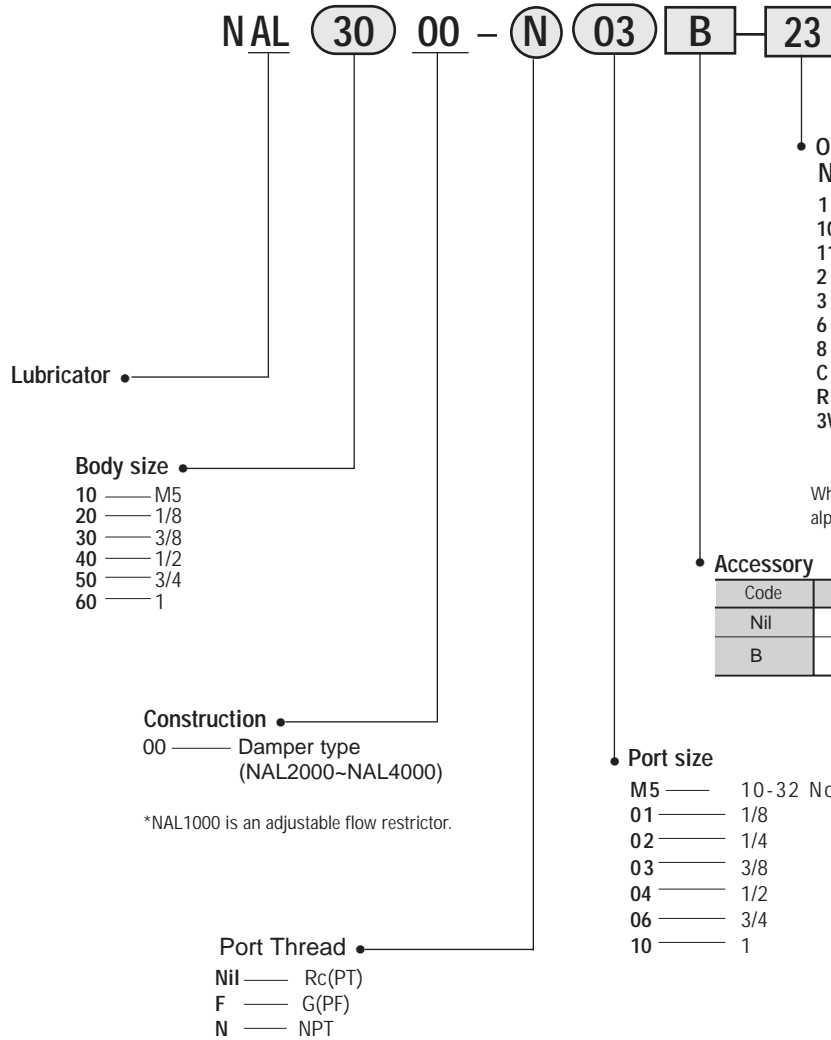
NAL 30 00 – N 03 B – 23

O
N
1
10
11
2
3
6
8
C
R
3V

Wh
alp

Lubricator

Body size
10 —— M5
20 —— 1/8
30 —— 3/8
40 —— 1/2
50 —— 3/4
60 —— 1

Accessory

| Code | |
|---|---|
| Nil | |
| B | |

Construction
00 —— Damper type (NAL2000~NAL4000)

*NAL1000 is an adjustable flow restrictor.

Port size
M5 —— 10-32 N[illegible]
01 —— 1/8
02 —— 1/4
03 —— 3/8
04 —— 1/2
06 —— 3/4
10 —— 1

Port Thread
Nil —— Rc(PT)
F —— G(PF)
N —— NPT